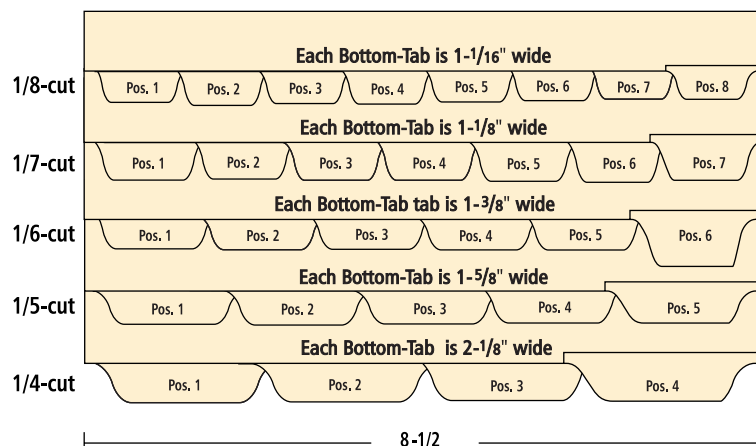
Each Bottom-Tab is 1-1/16" wide

1/8-cut

Pos. 1 Pos. 2 Pos. 3 Pos. 4 Pos. 5 Pos. 6 Pos. 7 Pos. 8

Each Bottom-Tab is 1-1/8" wide

1/7-cut

Pos. 1 Pos. 2 Pos. 3 Pos. 4 Pos. 5 Pos. 6 Pos. 7

Each Bottom-Tab tab is 1-3/8" wide

1/6-cut

Pos. 1 Pos. 2 Pos. 3 Pos. 4 Pos. 5 Pos. 6

Each Bottom-Tab is 1-5/8" wide

1/5-cut

Pos. 1 Pos. 2 Pos. 3 Pos. 4 Pos. 5

Each Bottom-Tab is 2-1/8" wide

1/4-cut

Pos. 1 Pos. 2 Pos. 3 Pos. 4

8-1/2